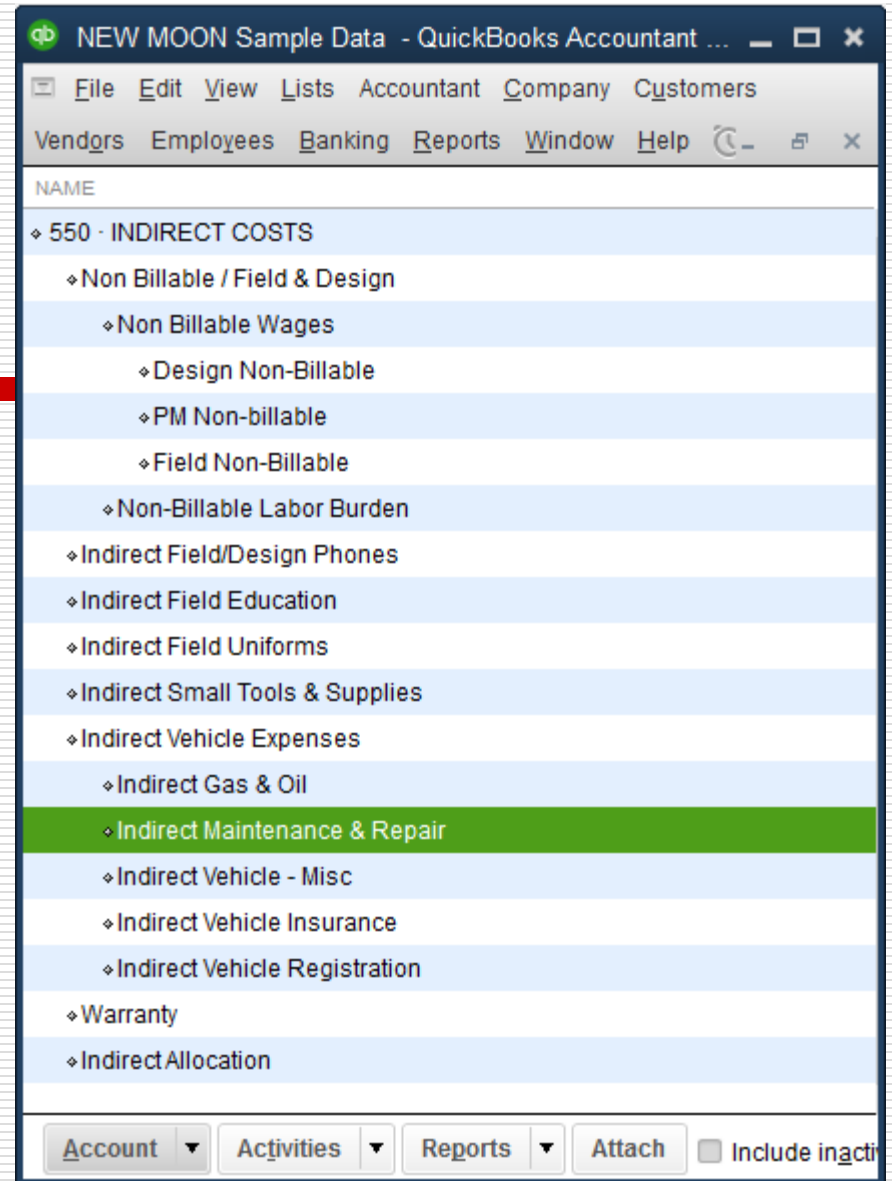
NEW MOON Sample Data - QuickBooks Accountant ...

File Edit View Lists Accountant Company Customers
Vendors Employees Banking Reports Window Help

NAME

◆ 550 · INDIRECT COSTS
◆ Non Billable / Field & Design
◆ Non Billable Wages
◆ Design Non-Billable
◆ PM Non-billable
◆ Field Non-Billable
◆ Non-Billable Labor Burden
◆ Indirect Field/Design Phones
◆ Indirect Field Education
◆ Indirect Field Uniforms
◆ Indirect Small Tools & Supplies
◆ Indirect Vehicle Expenses
◆ Indirect Gas & Oil
◆ Indirect Maintenance & Repair
◆ Indirect Vehicle - Misc
◆ Indirect Vehicle Insurance
◆ Indirect Vehicle Registration
◆ Warranty
◆ Indirect Allocation

Account ▾ Activities ▾ Reports ▾ Attach Include inacti